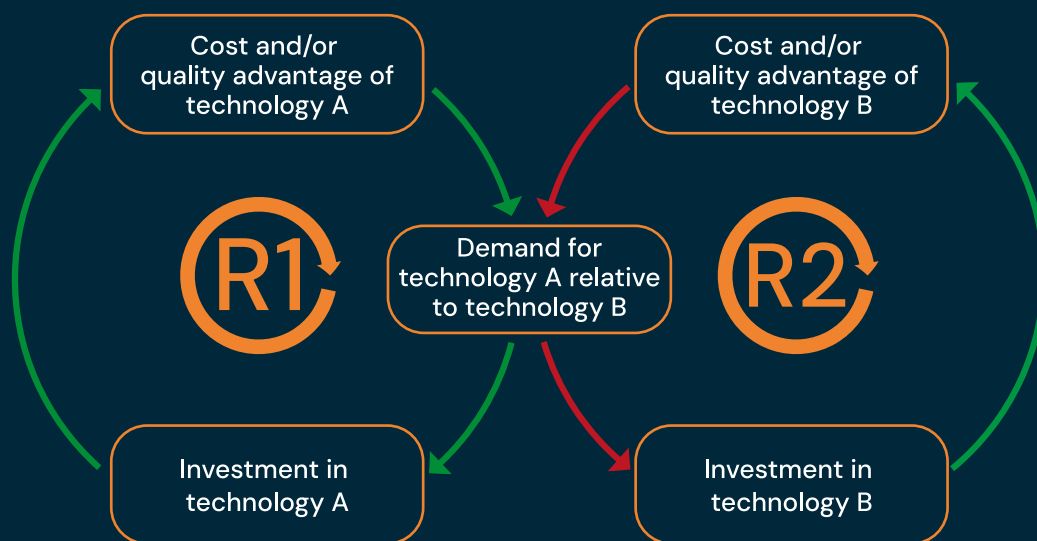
Cost and/or quality advantage of technology A

Cost and/or quality advantage of technology B

R1

Demand for technology A relative to technology B

R2

Investment in technology A

Investment in technology B